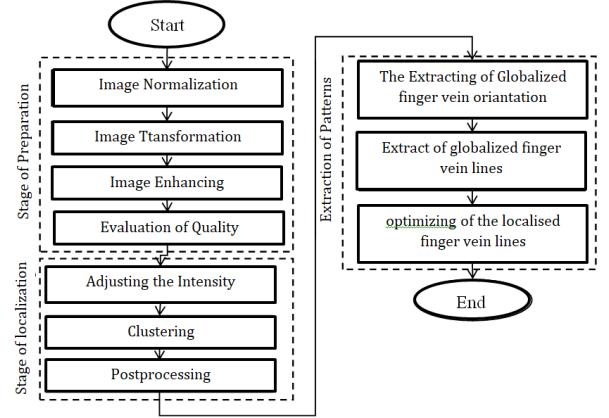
Start

Stage of Preparation

Image Normalization

Image Ttansformation

Image Enhancing

Evaluation of Quality

Stage of localization

Adjusting the Intensity

Clustering

Postprocessing

Extraction of Patterns

The Extracting of Globalized finger vein oriantation

Extract of globalized finger vein lines

optimizing of the localised finger vein lines

End